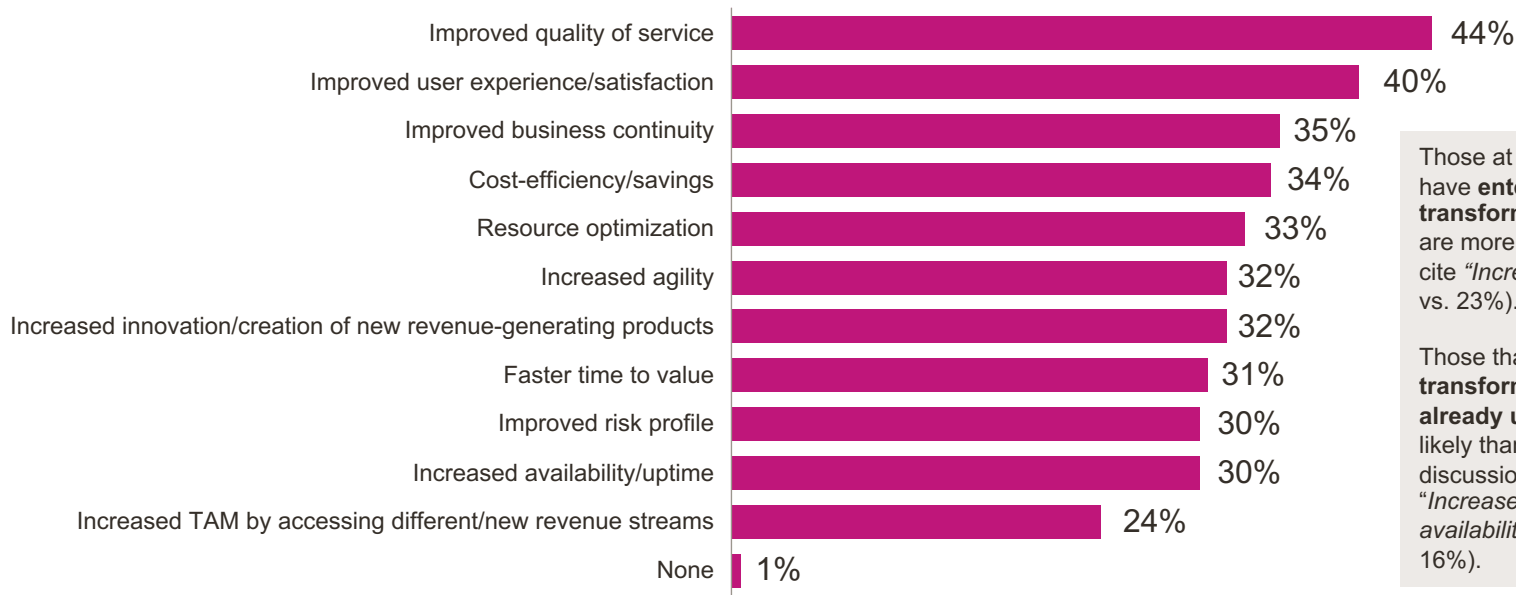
Improved quality of service 44%

Improved user experience/satisfaction 40%

Improved business continuity 35%

Cost-efficiency/savings 34%

Resource optimization 33%

Increased agility 32%

Increased innovation/creation of new revenue-generating products 32%

Faster time to value 31%

Improved risk profile 30%

Increased availability/uptime 30%

Increased TAM by accessing different/new revenue streams 24%

None 1%

Those at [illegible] have **ente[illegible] transform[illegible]** are more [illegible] cite *"Incre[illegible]* vs. 23%)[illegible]

Those tha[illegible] **transform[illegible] already u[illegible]** likely than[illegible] discussio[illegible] "*Increase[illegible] availabilit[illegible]* 16%).